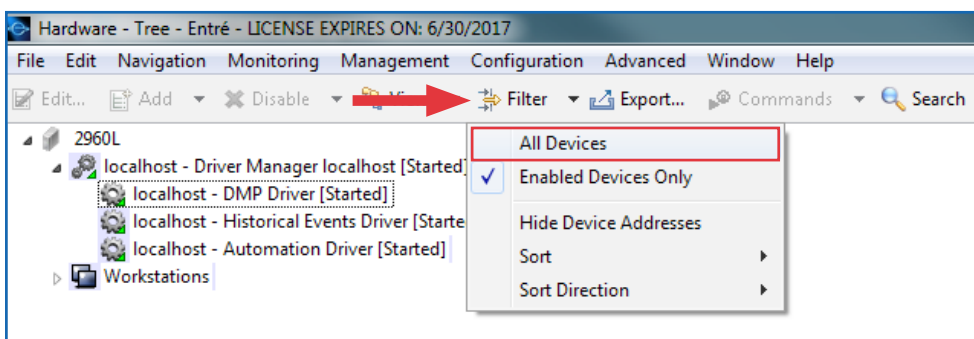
Hardware - Tree - Entré - LICENSE EXPIRES ON: 6/30/2017

File Edit Navigation Monitoring Management Configuration Advanced Window Help

Edit... Add Disable Vi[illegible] Filter Export... Commands Search

2960L
localhost - Driver Manager localhost [Started]
localhost - DMP Driver [Started]
localhost - Historical Events Driver [Starte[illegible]
localhost - Automation Driver [Started]
Workstations

All Devices
✓ Enabled Devices Only
Hide Device Addresses
Sort
Sort Direction